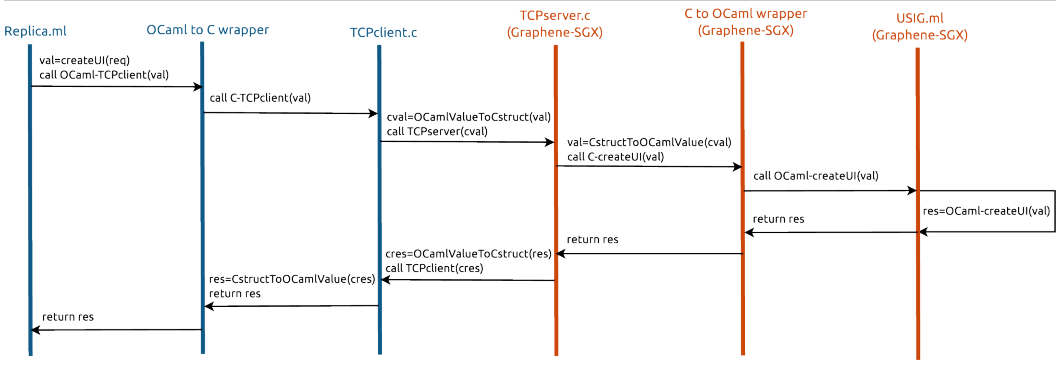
Replica.ml

OCaml to C wrapper

TCPclient.c

TCPserver.c
(Graphene-SGX)

C to OCaml wrapper
(Graphene-SGX)

USIG.ml
(Graphene-SGX)

val=createUI(req)
call OCaml-TCPclient(val)

call C-TCPclient(val)

cval=OCamlValueToCstruct(val)
call TCPserver(cval)

val=CstructToOCamlValue(cval)
call C-createUI(val)

call OCaml-createUI(val)

res=OCaml-createUI(val)

return res

return res

cres=OCamlValueToCstruct(res)
call TCPclient(cres)

res=CstructToOCamlValue(cres)
return res

return res